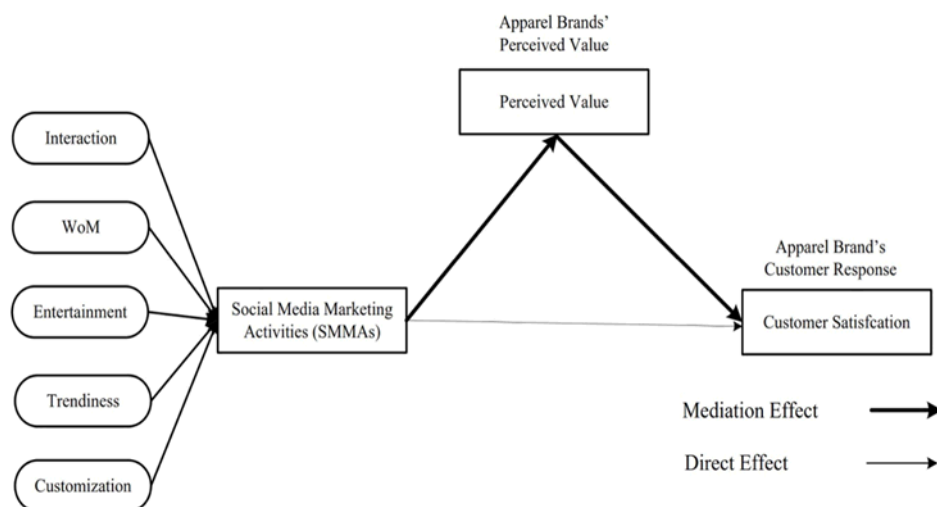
Apparel Brands' Perceived Value

Perceived Value

Interaction

WoM

Entertainment

Trendiness

Customization

Social Media Marketing Activities (SMMAs)

Apparel Brand's Customer Response

Customer Satisfcation

Mediation Effect

Direct Effect